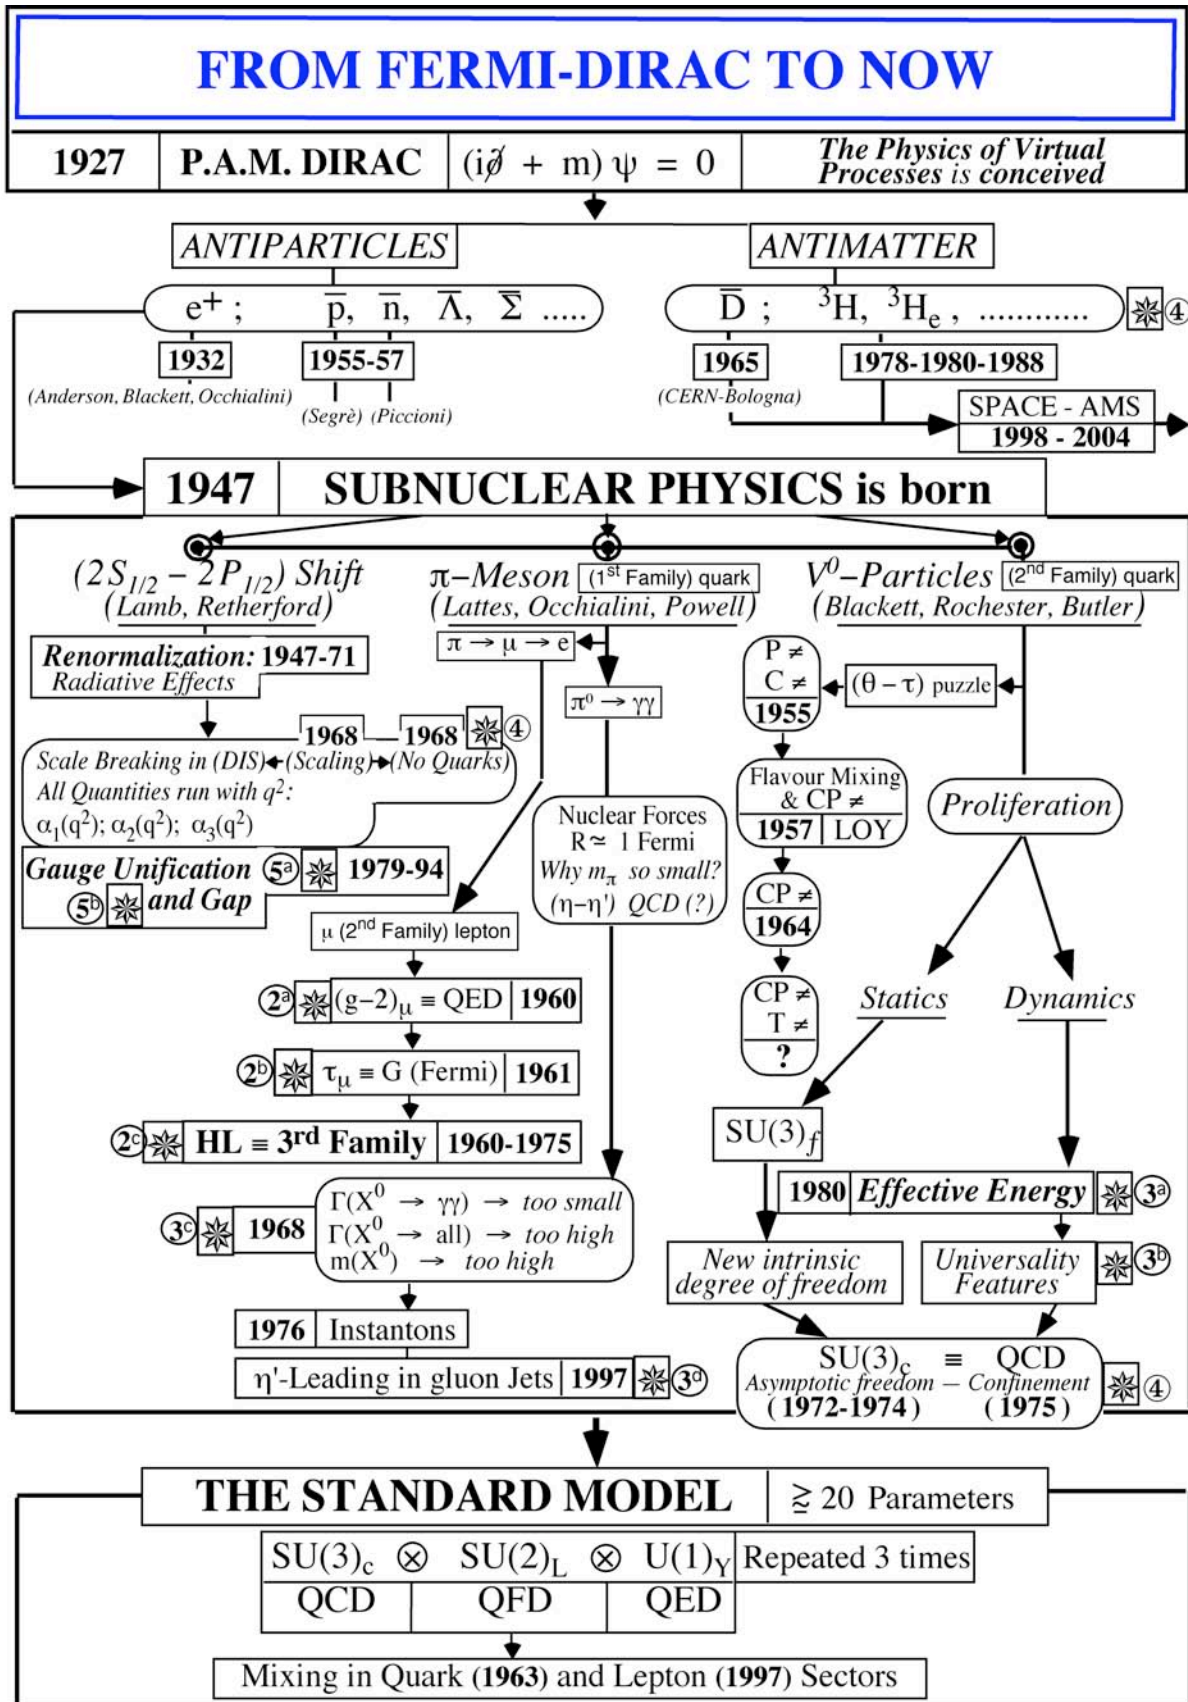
FROM FERMI-DIRAC TO NOW

1927 | P.A.M. DIRAC | $(i\not{\partial} + m)\psi = 0$ | The Physics of Virtual Processes is conceived

ANTIPARTICLES

ANTIMATTER

$e^+$ ; $\bar{p}$, $\bar{n}$, $\bar{\Lambda}$, $\bar{\Sigma}$ .....

$\bar{D}$ ; $^3H$, $^3H_e$ , ............ ④

1932
(Anderson, Blackett, Occhialini)

1955-57
(Segrè) (Piccioni)

1965
(CERN-Bologna)

1978-1980-1988

SPACE - AMS
1998 - 2004

1947 SUBNUCLEAR PHYSICS is born

$(2S_{1/2} - 2P_{1/2})$ Shift
(Lamb, Retherford)

Renormalization: 1947-71
Radiative Effects

1968 1968 ④

Scale Breaking in (DIS)←(Scaling)→(No Quarks)
All Quantities run with $q^2$:
$\alpha_1(q^2)$; $\alpha_2(q^2)$; $\alpha_3(q^2)$

Gauge Unification ⑤ᵃ 1979-94
⑤ᵇ and Gap

π–Meson (1st Family) quark
(Lattes, Occhialini, Powell)

$\pi \rightarrow \mu \rightarrow e$

$\pi^0 \rightarrow \gamma\gamma$

Nuclear Forces
R≃ 1 Fermi
Why $m_\pi$ so small?
$(\eta-\eta')$ QCD (?)

μ (2nd Family) lepton

②ᵃ $(g-2)_\mu \equiv$ QED 1960

②ᵇ $\tau_\mu \equiv$ G (Fermi) 1961

②ᶜ HL ≡ 3rd Family 1960-1975

③ᶜ 1968
$\Gamma(X^0 \rightarrow \gamma\gamma) \rightarrow$ too small
$\Gamma(X^0 \rightarrow$ all$) \rightarrow$ too high
$m(X^0) \rightarrow$ too high

1976 Instantons

η'-Leading in gluon Jets 1997 ③ᵈ

$V^0$–Particles (2nd Family) quark
(Blackett, Rochester, Butler)

P ≠
C ≠
1955

(θ – τ) puzzle

Flavour Mixing
& CP ≠
1957 LOY

CP ≠
1964

CP ≠
T ≠
?

Proliferation

Statics

Dynamics

$SU(3)_f$

1980 Effective Energy ③ᵃ

New intrinsic degree of freedom

Universality Features ③ᵇ

$SU(3)_c$ ≡ QCD
Asymptotic freedom – Confinement
(1972-1974) (1975) ④

THE STANDARD MODEL | ≳ 20 Parameters

| $SU(3)_c$ ⊗ | $SU(2)_L$ ⊗ | $U(1)_Y$ | Repeated 3 times |
|---|---|---|---|
| QCD | QFD | QED | |

Mixing in Quark (1963) and Lepton (1997) Sectors